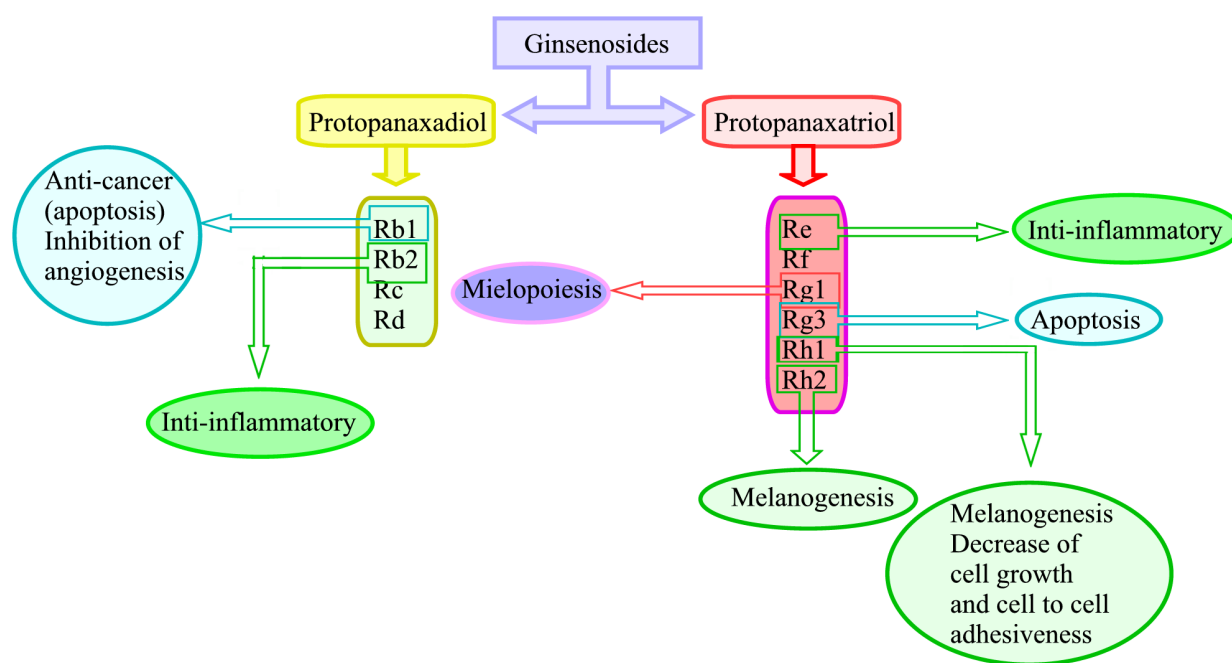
Ginsenosides

Protopanaxadiol

Protopanaxatriol

Anti-cancer (apoptosis) Inhibition of angiogenesis

Rb1
Rb2
Rc
Rd

Inti-inflammatory

Mielopoiesis

Re
Rf
Rg1
Rg3
Rh1
Rh2

Inti-inflammatory

Apoptosis

Melanogenesis

Melanogenesis Decrease of cell growth and cell to cell adhesiveness